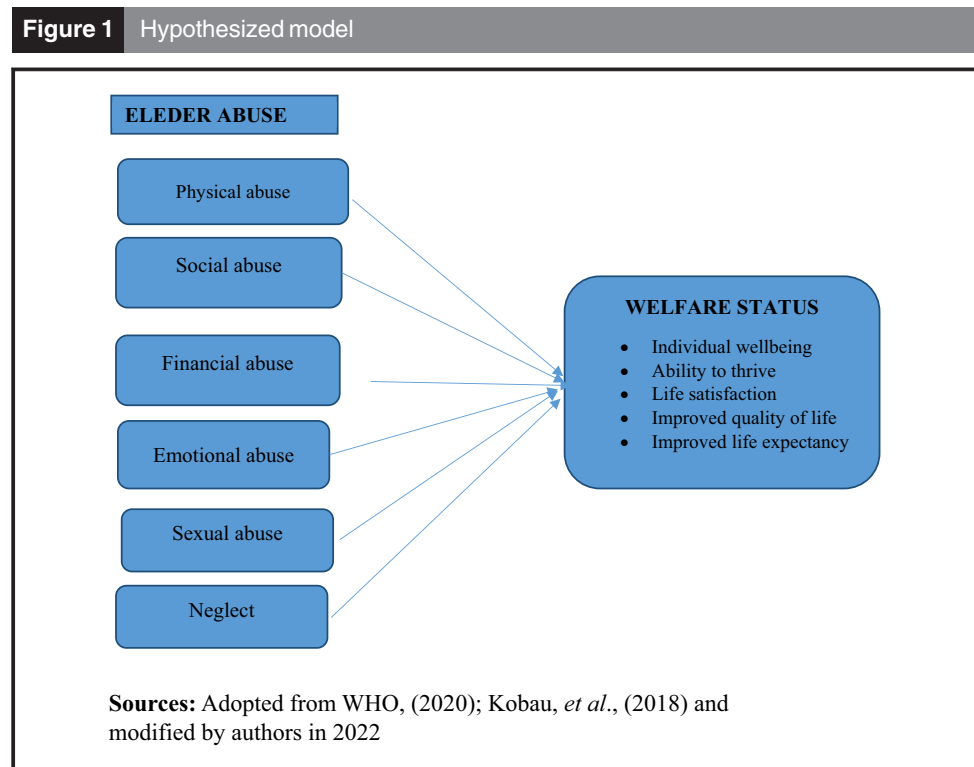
**Figure 1** Hypothesized model

ELEDER ABUSE

Physical abuse

Social abuse

Financial abuse

Emotional abuse

Sexual abuse

Neglect

WELFARE STATUS

- Individual wellbeing
- Ability to thrive
- Life satisfaction
- Improved quality of life
- Improved life expectancy

**Sources:** Adopted from WHO, (2020); Kobau, *et al*., (2018) and modified by authors in 2022